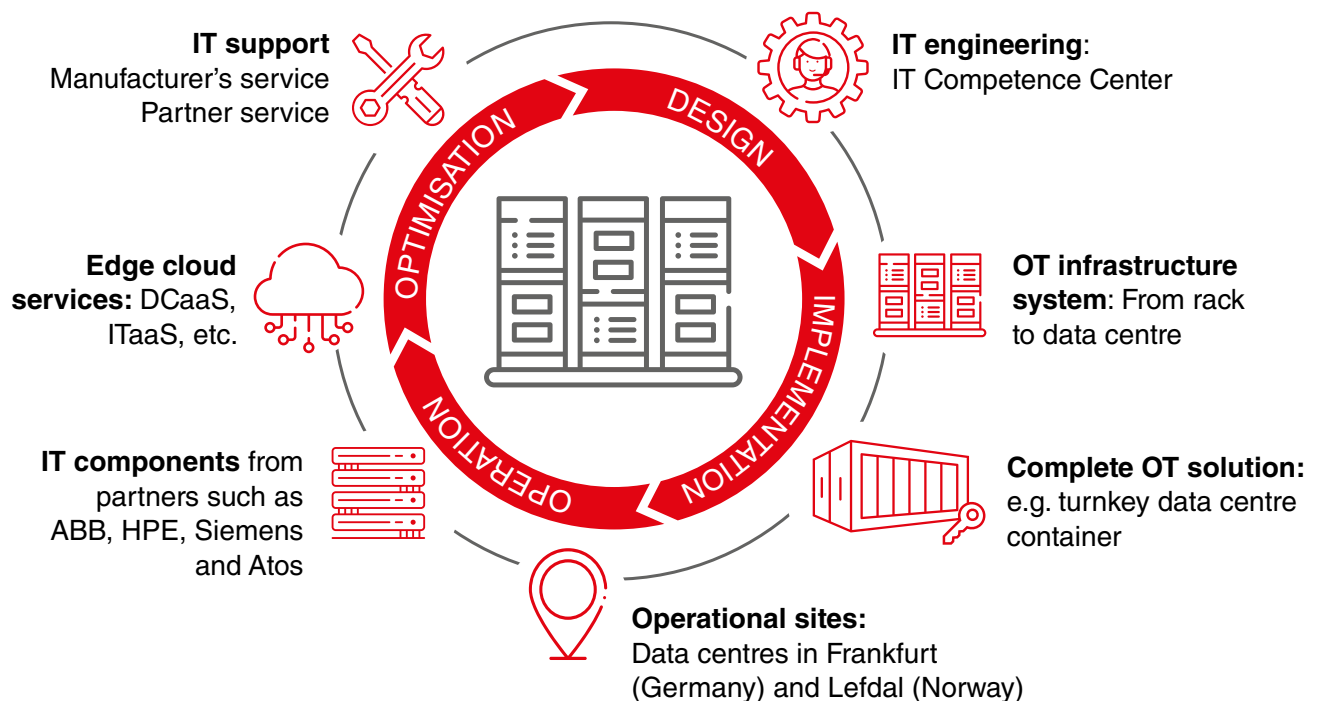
**IT support**
Manufacturer's service
Partner service

**IT engineering**:
IT Competence Center

DESIGN

IMPLEMENTATION

OPERATION

OPTIMISATION

**Edge cloud services:** DCaaS, ITaaS, etc.

**OT infrastructure system**: From rack to data centre

**IT components** from partners such as ABB, HPE, Siemens and Atos

**Complete OT solution:**
e.g. turnkey data centre container

**Operational sites:**
Data centres in Frankfurt (Germany) and Lefdal (Norway)